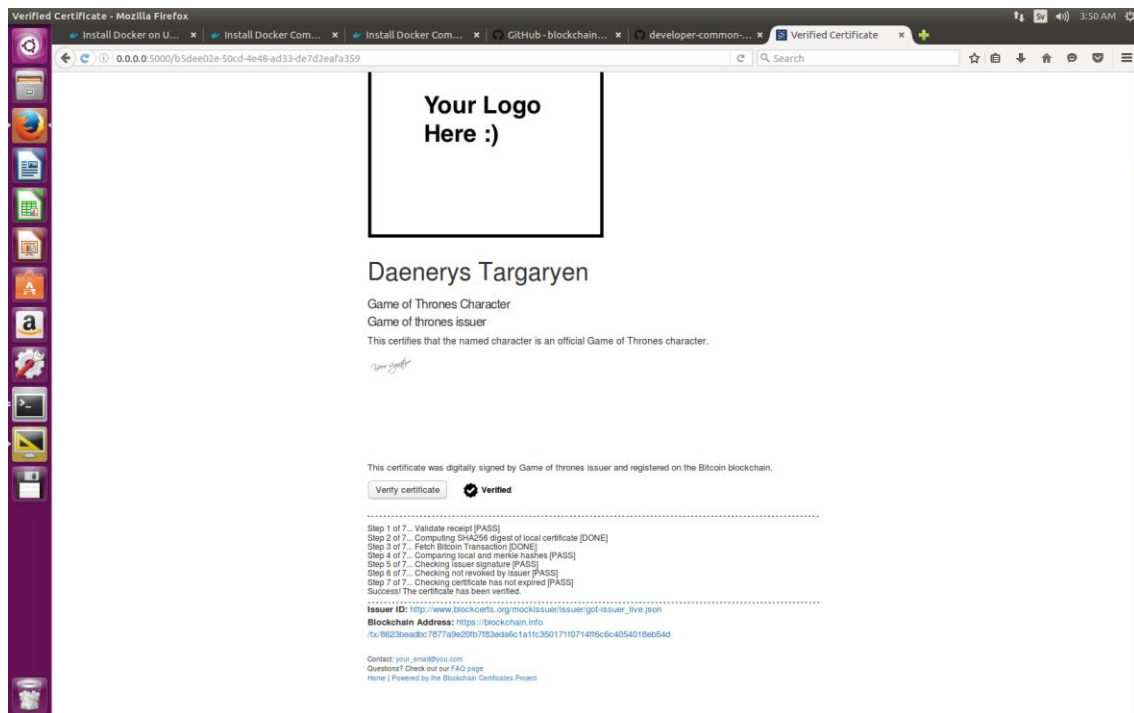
Verified Certificate - Mozilla Firefox

Install Docker on U... × | Install Docker Com... × | Install Docker Com... × | GitHub - blockchain... × | developer-common-... × | Verified Certificate ×

Sv 3:50 AM

0.0.0.0:5000/b5dee02e-50cd-4e48-ad33-de7d2eafa359

Search

Your Logo Here :)

Daenerys Targaryen

Game of Thrones Character

Game of thrones issuer

This certifies that the named character is an official Game of Thrones character.

Your signature

This certificate was digitally signed by Game of thrones issuer and registered on the Bitcoin blockchain.

Verify certificate

Verified

Step 1 of 7... Validate receipt [PASS]
Step 2 of 7... Computing SHA256 digest of local certificate [DONE]
Step 3 of 7... Fetch Bitcoin Transaction [DONE]
Step 4 of 7... Comparing local and merkle hashes [PASS]
Step 5 of 7... Checking issuer signature [PASS]
Step 6 of 7... Checking not revoked by issuer [PASS]
Step 7 of 7... Checking certificate has not expired [PASS]
Success! The certificate has been verified.

Issuer ID: http://www.blockcerts.org/mockissuer/issuer/got-issuer_live.json

Blockchain Address: https://blockchain.info /tx/8623beadbc7877a9e20fb7f83eda6c1a1fc350171f0714ff6c6c4054018eb54d

Contact: your_email@you.com
Questions? Check out our FAQ page
Home | Powered by the Blockchain Certificates Project